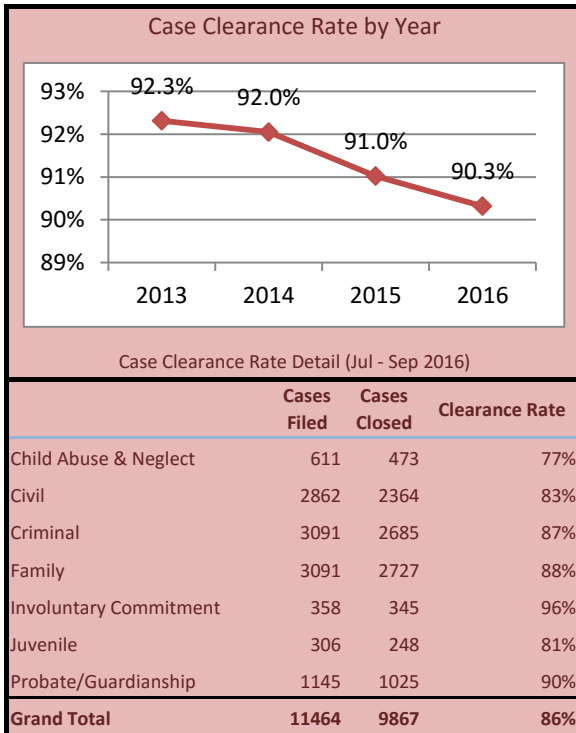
Case Clearance Rate by Year

93%
92%
91%
90%
89%

92.3%
92.0%
91.0%
90.3%

2013
2014
2015
2016

Case Clearance Rate Detail (Jul - Sep 2016)

| | Cases Filed | Cases Closed | Clearance Rate |
|---|---|---|---|
| Child Abuse & Neglect | 611 | 473 | 77% |
| Civil | 2862 | 2364 | 83% |
| Criminal | 3091 | 2685 | 87% |
| Family | 3091 | 2727 | 88% |
| Involuntary Commitment | 358 | 345 | 96% |
| Juvenile | 306 | 248 | 81% |
| Probate/Guardianship | 1145 | 1025 | 90% |
| **Grand Total** | **11464** | **9867** | **86%** |